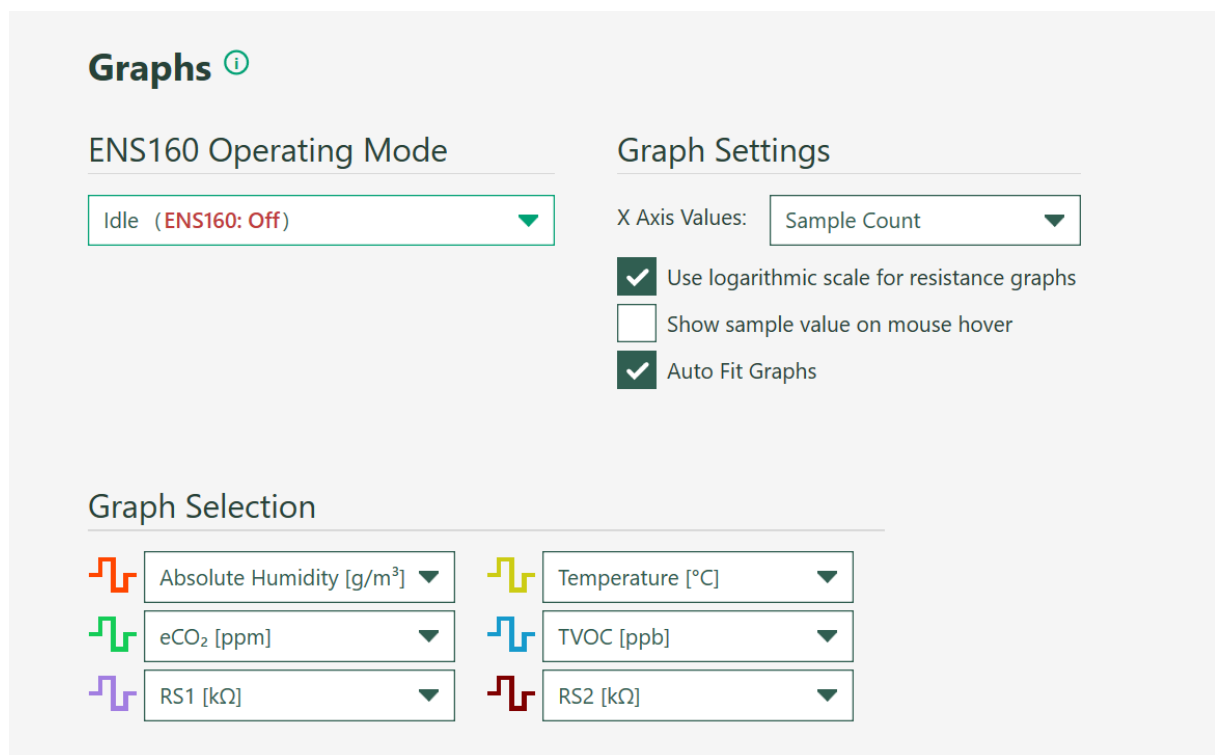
Graphs ⓘ

ENS160 Operating Mode

Idle (ENS160: Off)

Graph Settings

X Axis Values: Sample Count

Use logarithmic scale for resistance graphs

Show sample value on mouse hover

Auto Fit Graphs

Graph Selection

Absolute Humidity [g/m$^3$]

Temperature [°C]

$eCO_2$ [ppm]

TVOC [ppb]

RS1 [kΩ]

RS2 [kΩ]